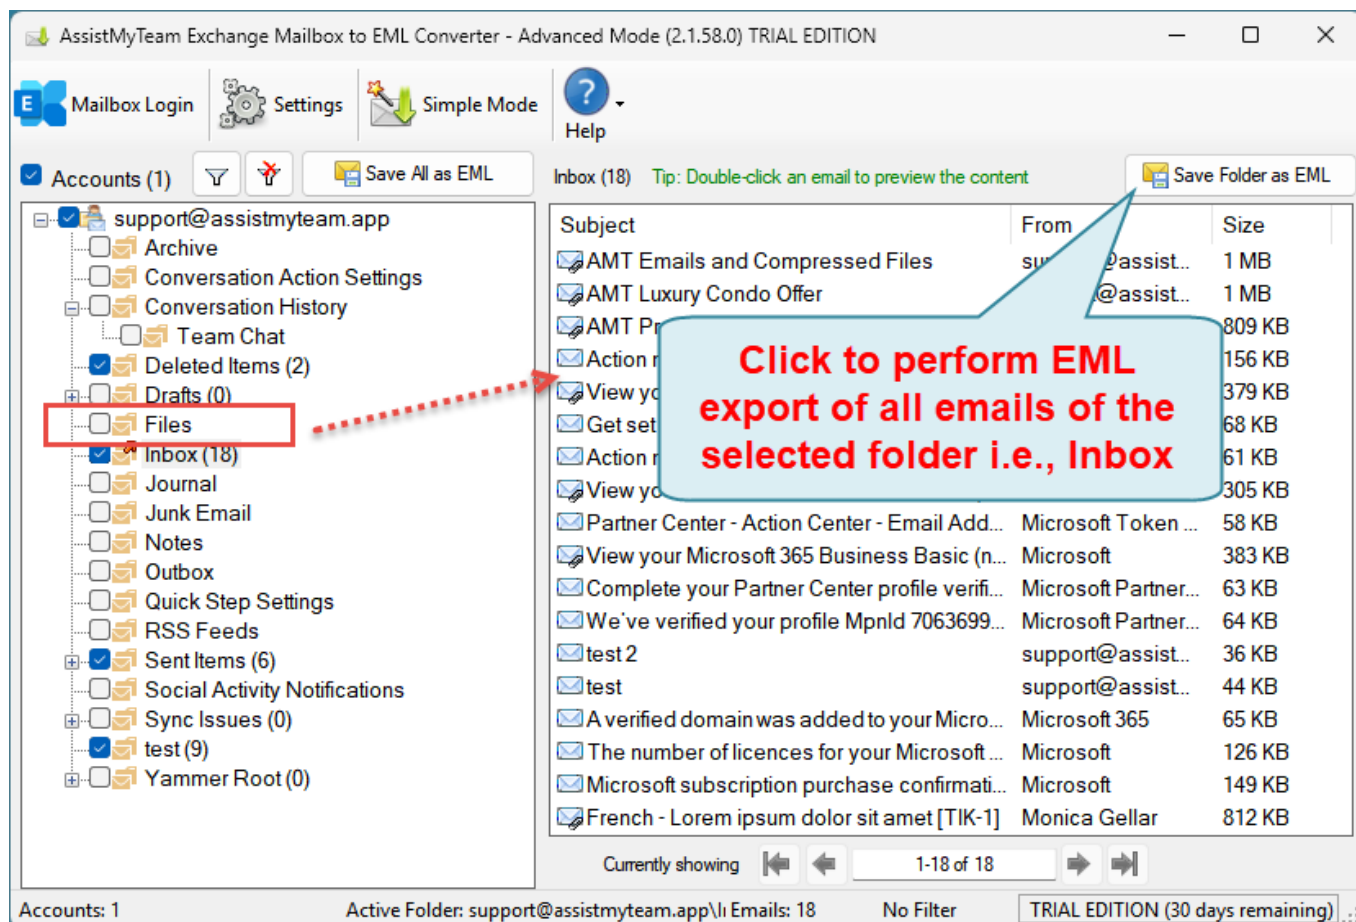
AssistMyTeam Exchange Mailbox to EML Converter - Advanced Mode (2.1.58.0) TRIAL EDITION

Mailbox Login
Settings
Simple Mode
Help

Accounts (1)
Save All as EML

support@assistmyteam.app
Archive
Conversation Action Settings
Conversation History
Team Chat
Deleted Items (2)
Drafts (0)
Files
Inbox (18)
Journal
Junk Email
Notes
Outbox
Quick Step Settings
RSS Feeds
Sent Items (6)
Social Activity Notifications
Sync Issues (0)
test (9)
Yammer Root (0)

Inbox (18) Tip: Double-click an email to preview the content
Save Folder as EML

| Subject | From | Size |
|---|---|---|
| AMT Emails and Compressed Files | su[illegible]@assist... | 1 MB |
| AMT Luxury Condo Offer | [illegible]@assist... | 1 MB |
| AMT Pr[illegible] | | 809 KB |
| Action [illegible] | | 156 KB |
| View y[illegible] | | 379 KB |
| Get set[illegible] | | 68 KB |
| Action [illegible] | | 61 KB |
| View yo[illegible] | | 305 KB |
| Partner Center - Action Center - Email Add... | Microsoft Token ... | 58 KB |
| View your Microsoft 365 Business Basic (n... | Microsoft | 383 KB |
| Complete your Partner Center profile verifi... | Microsoft Partner... | 63 KB |
| We've verified your profile MpnId 7063699... | Microsoft Partner... | 64 KB |
| test 2 | support@assist... | 36 KB |
| test | support@assist... | 44 KB |
| A verified domain was added to your Micro... | Microsoft 365 | 65 KB |
| The number of licences for your Microsoft ... | Microsoft | 126 KB |
| Microsoft subscription purchase confirmati... | Microsoft | 149 KB |
| French - Lorem ipsum dolor sit amet [TIK-1] | Monica Gellar | 812 KB |

Click to perform EML export of all emails of the selected folder i.e., Inbox

Currently showing 1-18 of 18

Accounts: 1 Active Folder: support@assistmyteam.app\I Emails: 18 No Filter TRIAL EDITION (30 days remaining)